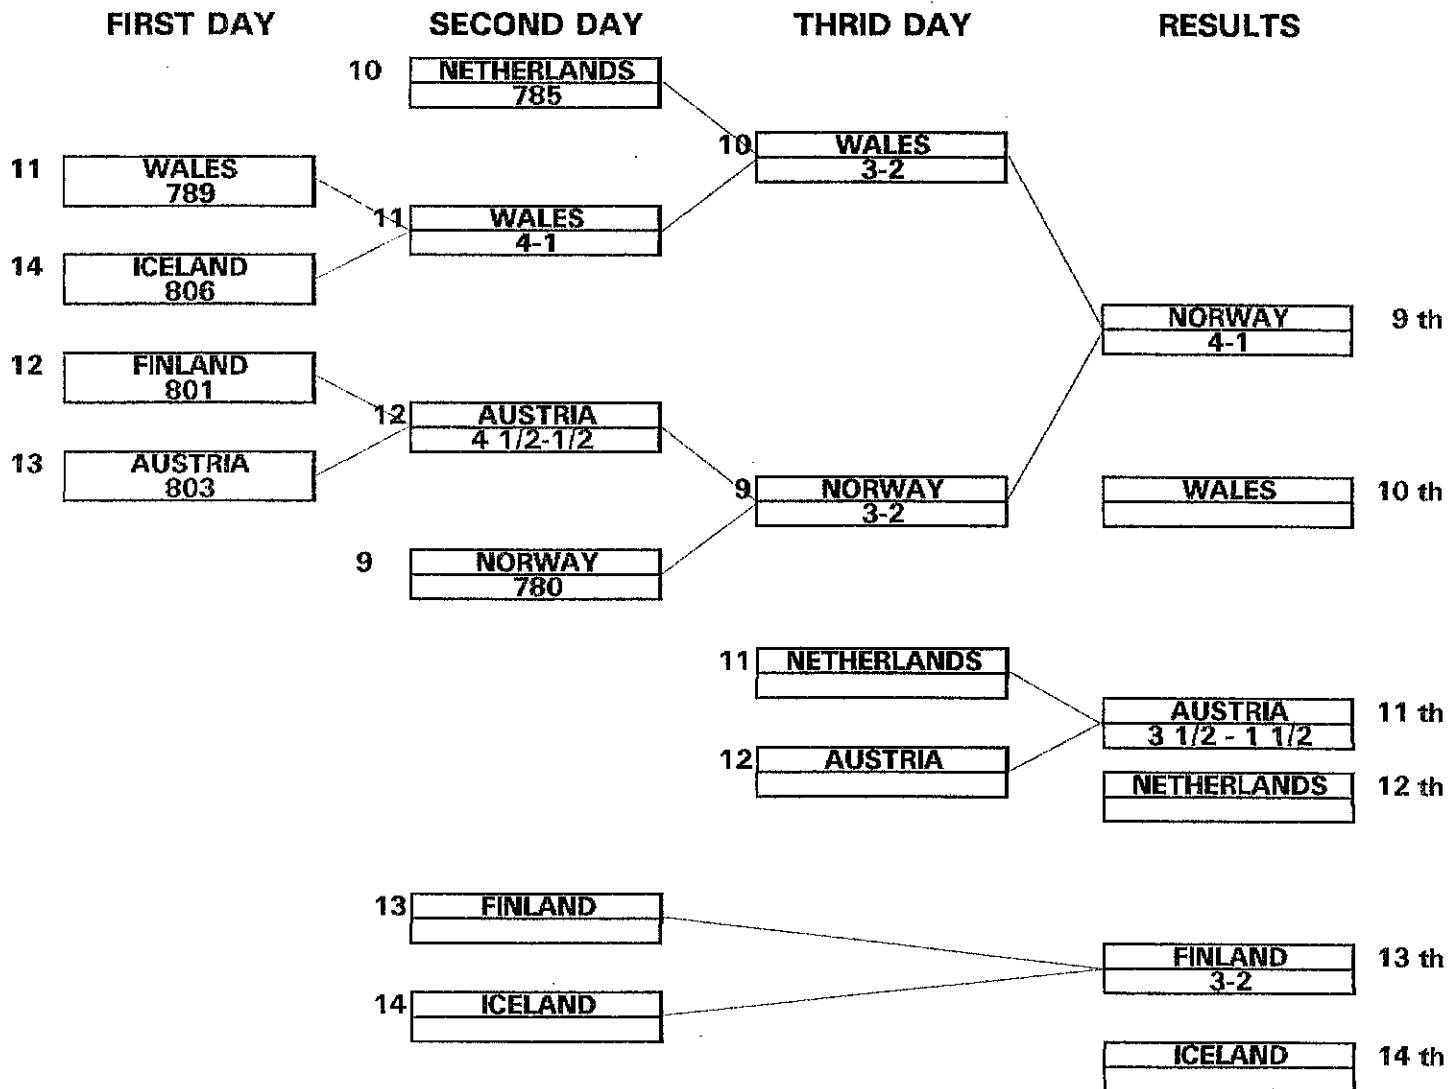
FIRST DAY

SECOND DAY

THRID DAY

RESULTS

10 NETHERLANDS 785

11 WALES 789

14 ICELAND 806

11 WALES 4-1

10 WALES 3-2

12 FINLAND 801

13 AUSTRIA 803

12 AUSTRIA 4 1/2-1/2

9 NORWAY 780

9 NORWAY 3-2

NORWAY 4-1 9 th

WALES 10 th

11 NETHERLANDS

12 AUSTRIA

AUSTRIA 3 1/2 - 1 1/2 11 th

NETHERLANDS 12 th

13 FINLAND

14 ICELAND

FINLAND 3-2 13 th

ICELAND 14 th